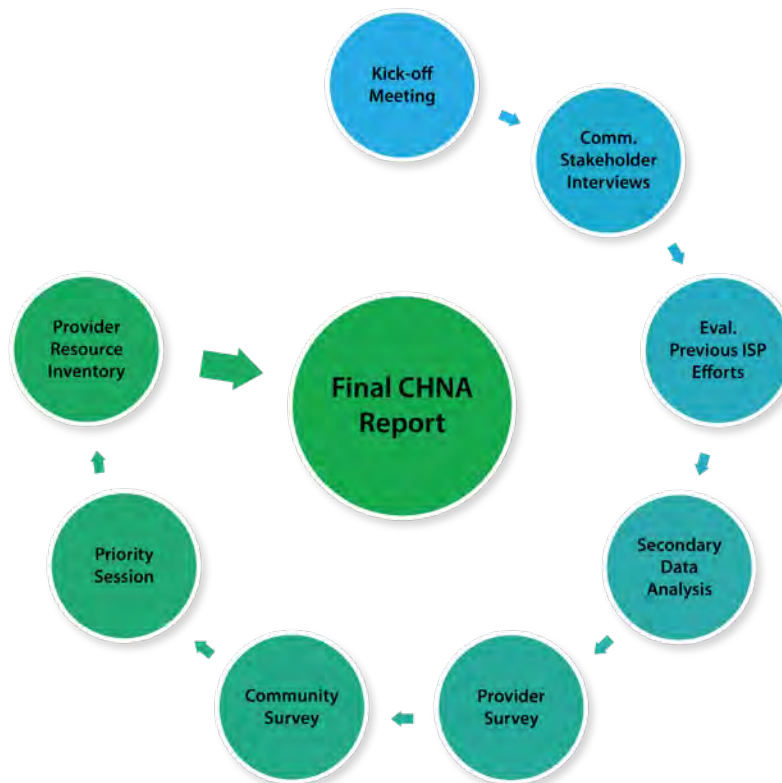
Kick-off Meeting

Comm. Stakeholder Interviews

Eval. Previous ISP Efforts

Secondary Data Analysis

Provider Survey

Community Survey

Priority Session

Provider Resource Inventory

Final CHNA Report